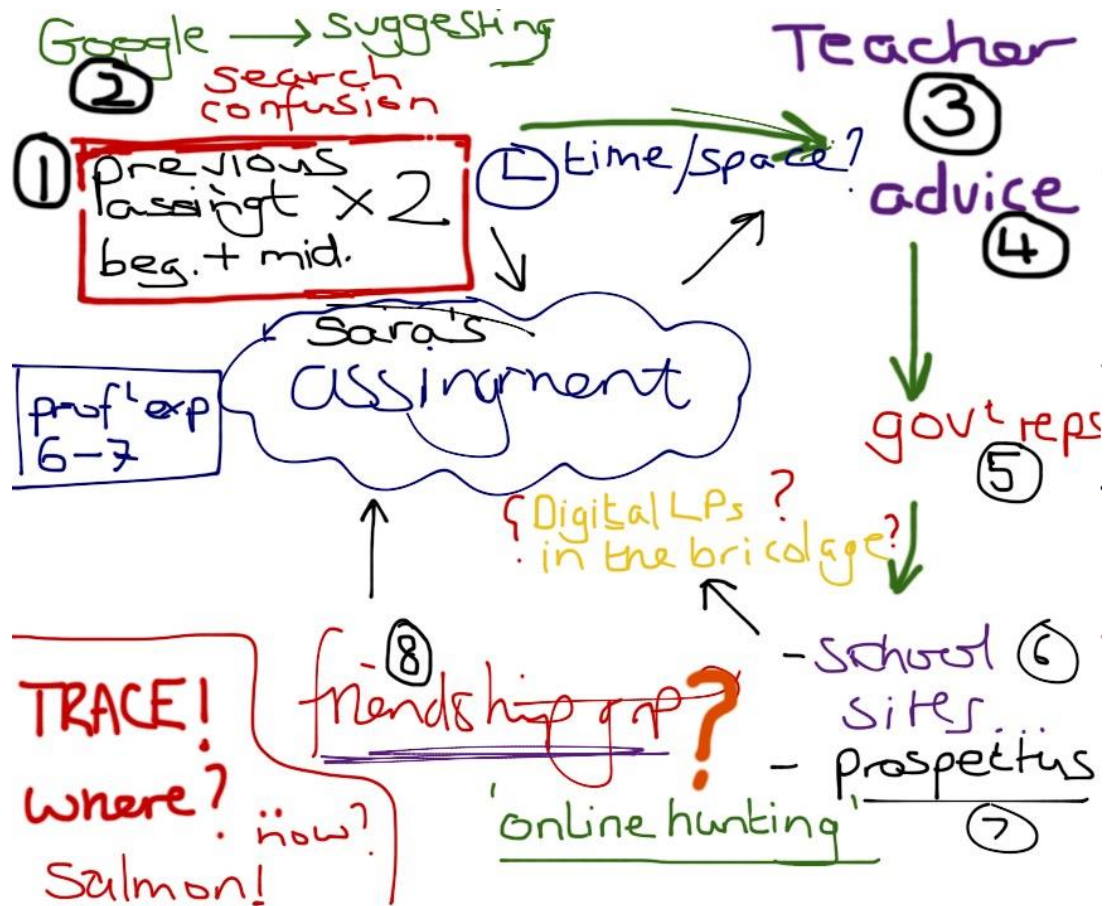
Google → suggesting
2
search confusion

Teacher
3

1
previous
Pasaingt × 2
beg. + mid.

L time/space?

advice
4

Sara's
assignment

profˡ exp
6–7

govᵗ reps
5

{Digital LPs?
in the bricolage?

– School sites...
6

8
friendship grp ?

TRACE!
where?
how?
Salmon!

– prospectus
7

'online hunting'